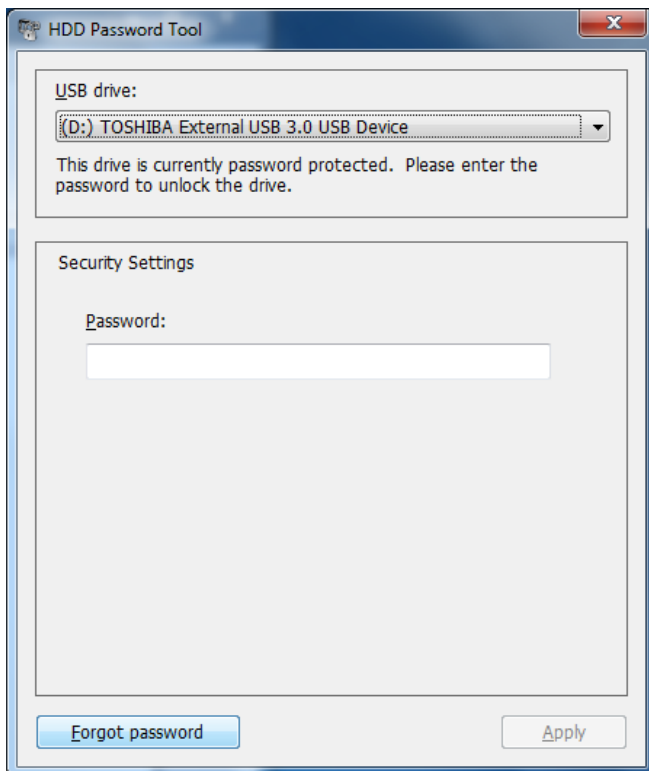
HDD Password Tool

USB drive:

(D:) TOSHIBA External USB 3.0 USB Device

This drive is currently password protected. Please enter the password to unlock the drive.

Security Settings

Password:

Forgot password

Apply